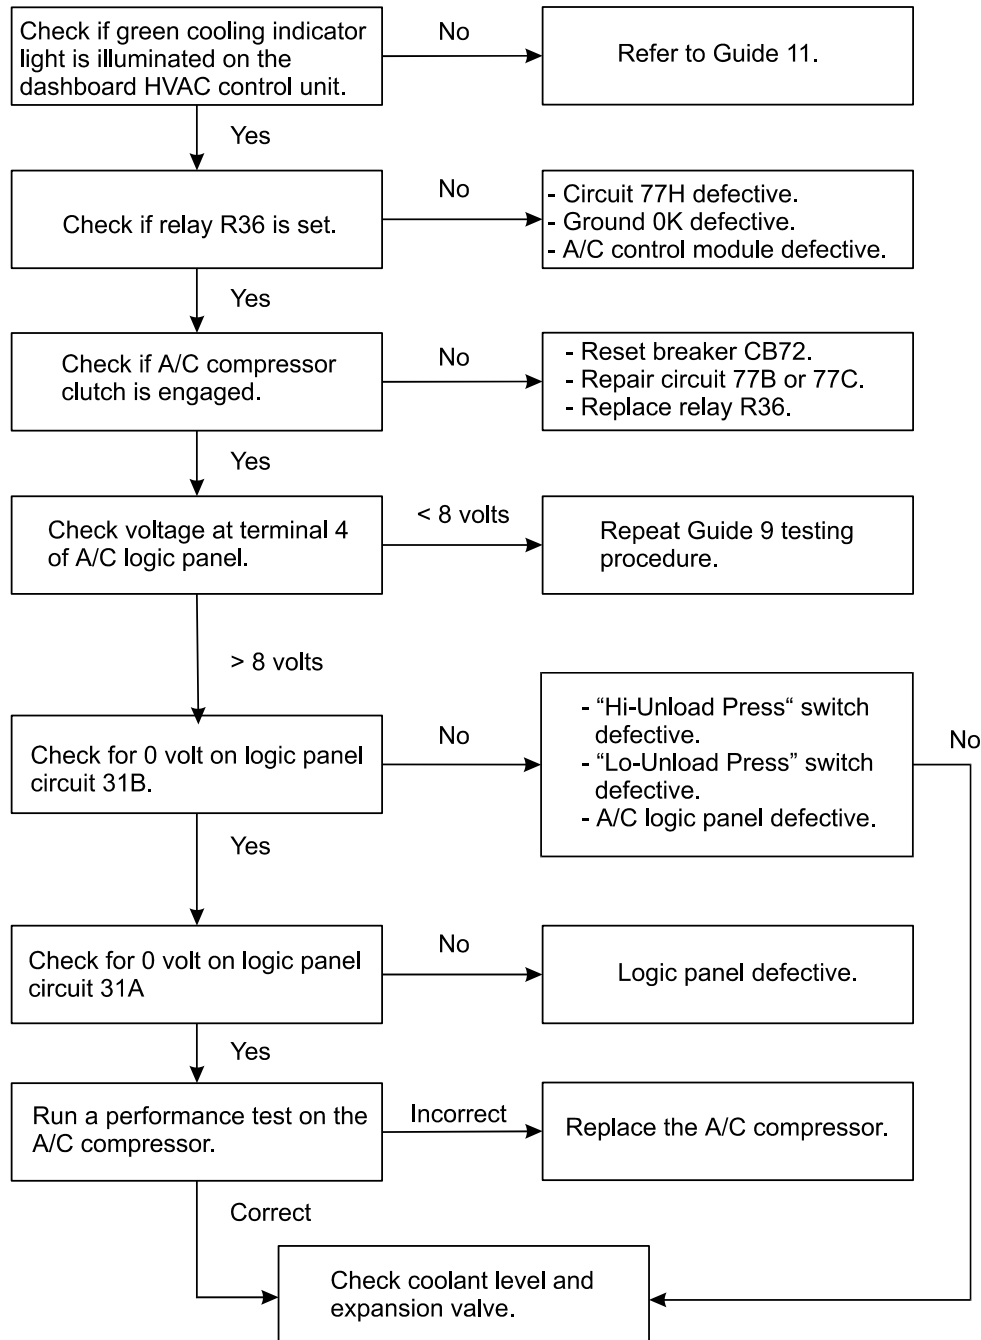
Check if green cooling indicator light is illuminated on the dashboard HVAC control unit.

No

Refer to Guide 11.

Yes

Check if relay R36 is set.

No

- Circuit 77H defective.
- Ground 0K defective.
- A/C control module defective.

Yes

Check if A/C compressor clutch is engaged.

No

- Reset breaker CB72.
- Repair circuit 77B or 77C.
- Replace relay R36.

Yes

Check voltage at terminal 4 of A/C logic panel.

< 8 volts

Repeat Guide 9 testing procedure.

> 8 volts

Check for 0 volt on logic panel circuit 31B.

No

- “Hi-Unload Press“ switch defective.
- “Lo-Unload Press” switch defective.
- A/C logic panel defective.

No

Yes

Check for 0 volt on logic panel circuit 31A

No

Logic panel defective.

Yes

Run a performance test on the A/C compressor.

Incorrect

Replace the A/C compressor.

Correct

Check coolant level and expansion valve.